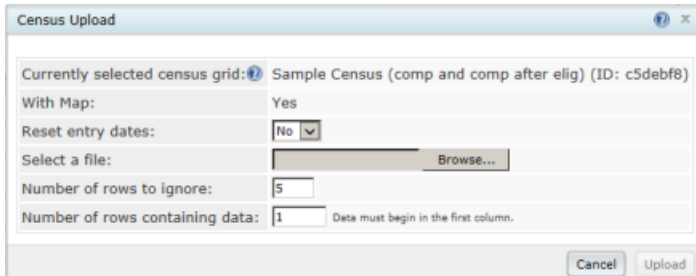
Census Upload

| | |
|---|---|
| Currently selected census grid: | Sample Census (comp and comp after elig) (ID: c5debf8) |
| With Map: | Yes |
| Reset entry dates: | No |
| Select a file: | Browse... |
| Number of rows to ignore: | 5 |
| Number of rows containing data: | 1 Data must begin in the first column. |

Cancel Upload